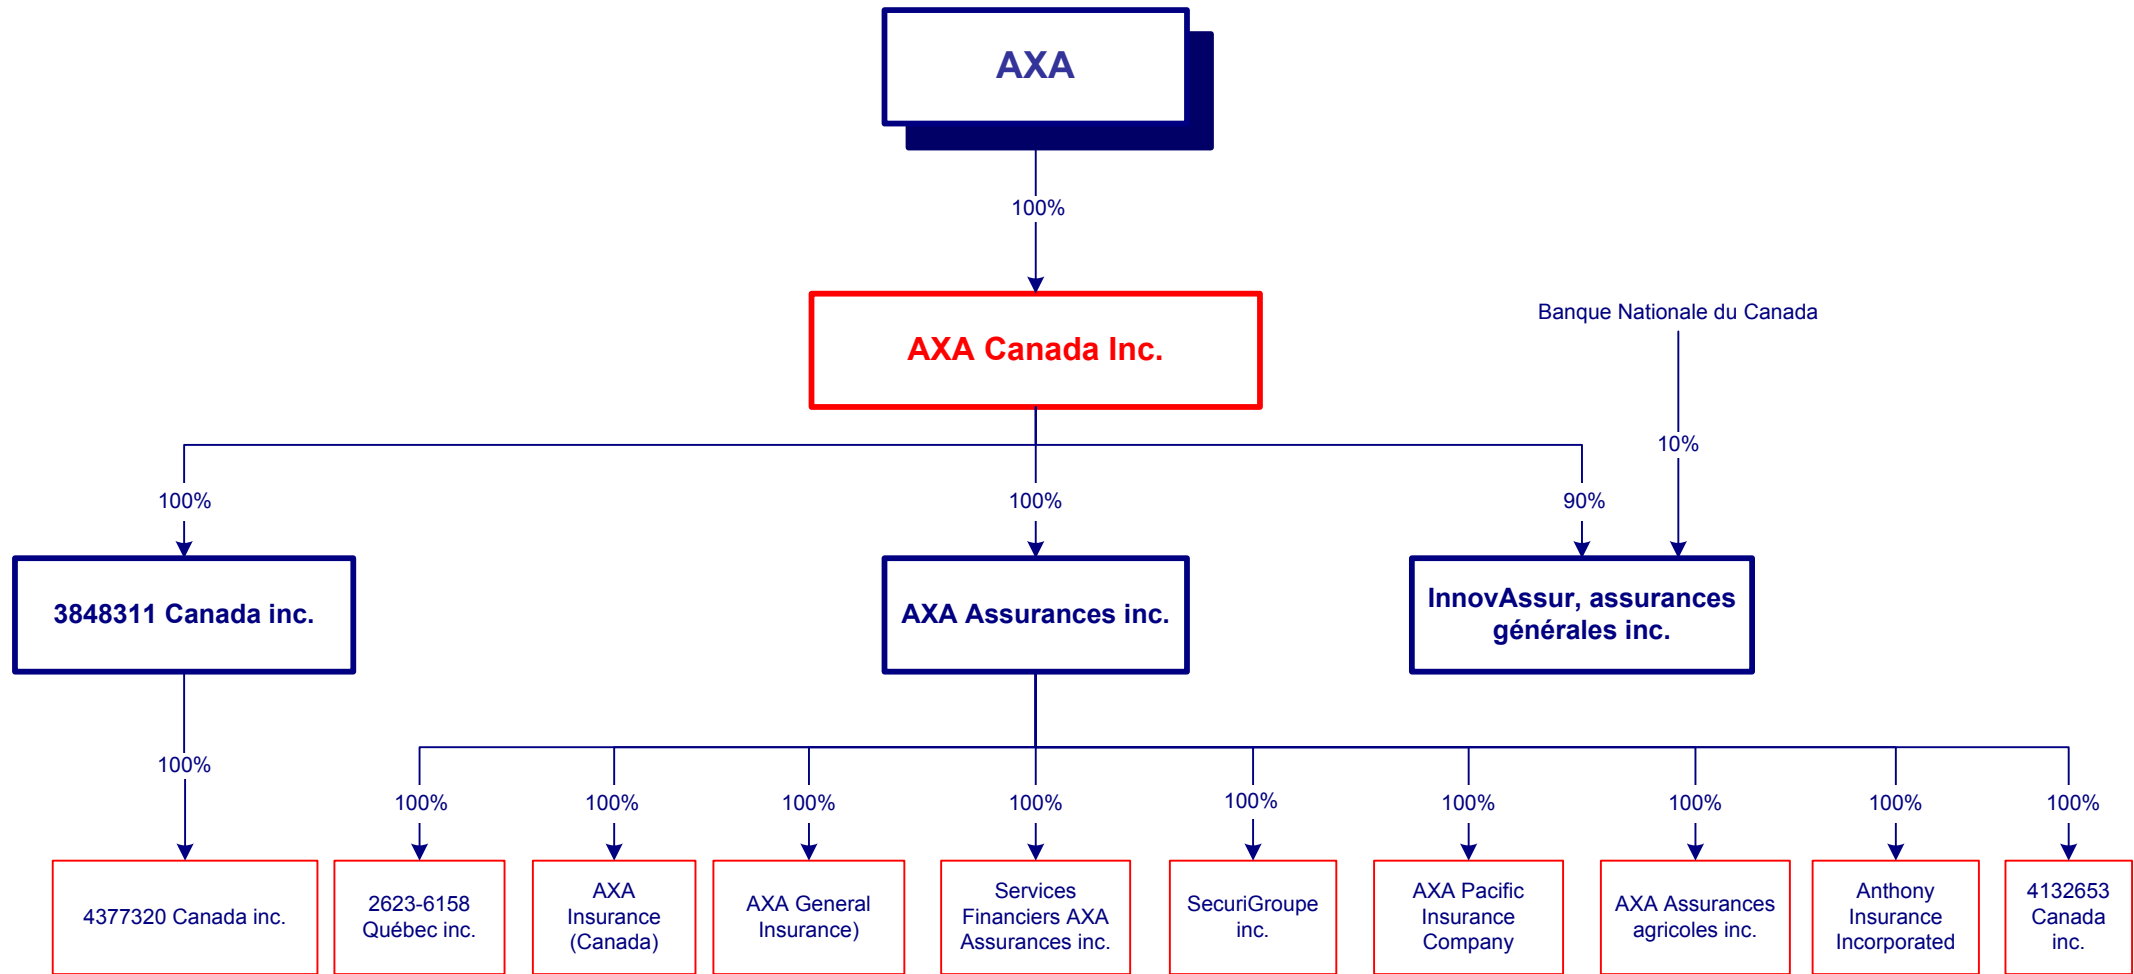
AXA

100%

AXA Canada Inc.

Banque Nationale du Canada

10%

100%

100%

90%

3848311 Canada inc.

AXA Assurances inc.

InnovAssur, assurances générales inc.

100%

100%

100%

100%

100%

100%

100%

100%

100%

100%

4377320 Canada inc.

2623-6158 Québec inc.

AXA Insurance (Canada)

AXA General Insurance)

Services Financiers AXA Assurances inc.

SecuriGroupe inc.

AXA Pacific Insurance Company

AXA Assurances agricoles inc.

Anthony Insurance Incorporated

4132653 Canada inc.